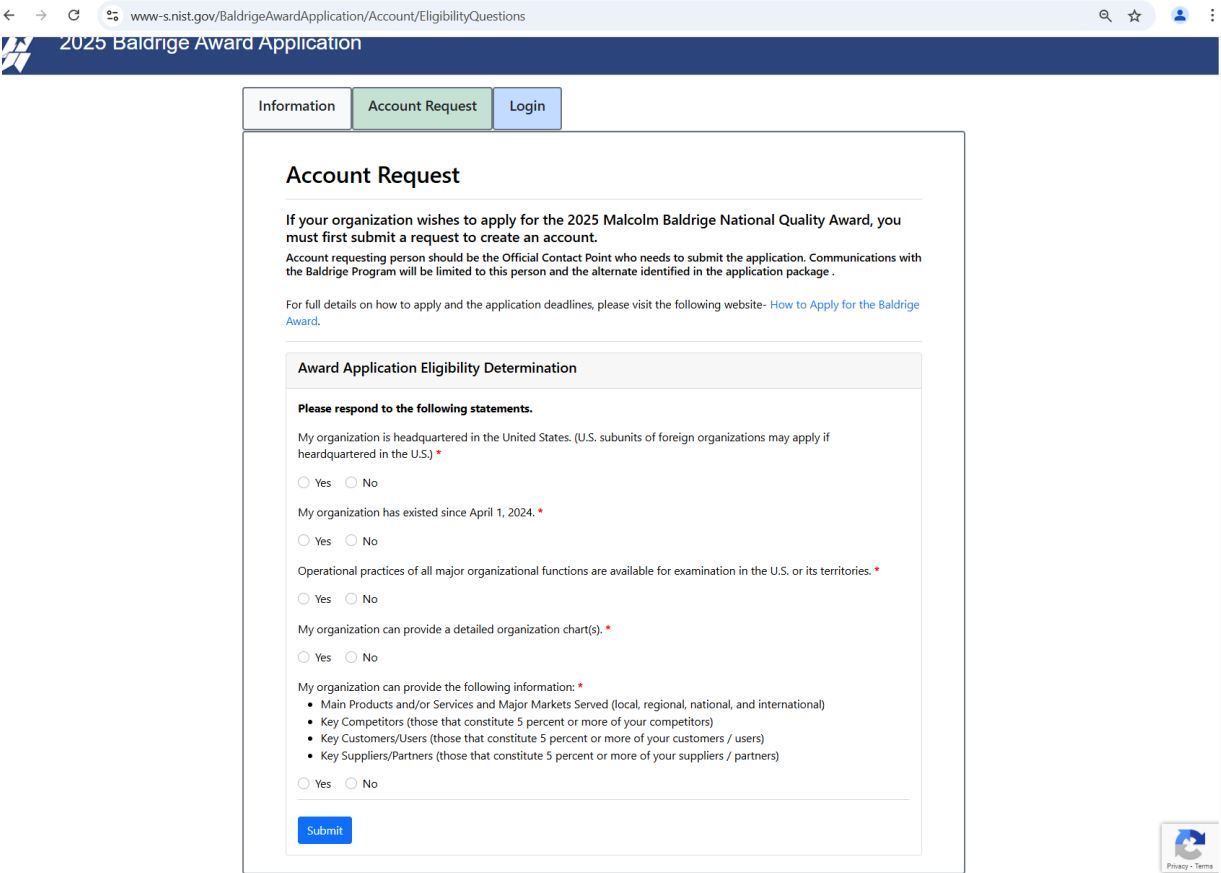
www-s.nist.gov/BaldrigeAwardApplication/Account/EligibilityQuestions

2025 Baldrige Award Application

Information | Account Request | Login

Account Request

If your organization wishes to apply for the 2025 Malcolm Baldrige National Quality Award, you must first submit a request to create an account.

Account requesting person should be the Official Contact Point who needs to submit the application. Communications with the Baldrige Program will be limited to this person and the alternate identified in the application package .

For full details on how to apply and the application deadlines, please visit the following website- How to Apply for the Baldrige Award.

Award Application Eligibility Determination

Please respond to the following statements.

My organization is headquartered in the United States. (U.S. subunits of foreign organizations may apply if heardquartered in the U.S.) *

Yes No

My organization has existed since April 1, 2024. *

Yes No

Operational practices of all major organizational functions are available for examination in the U.S. or its territories. *

Yes No

My organization can provide a detailed organization chart(s). *

Yes No

My organization can provide the following information: *
- Main Products and/or Services and Major Markets Served (local, regional, national, and international)
- Key Competitors (those that constitute 5 percent or more of your competitors)
- Key Customers/Users (those that constitute 5 percent or more of your customers / users)
- Key Suppliers/Partners (those that constitute 5 percent or more of your suppliers / partners)

Yes No

Submit

Privacy - Terms